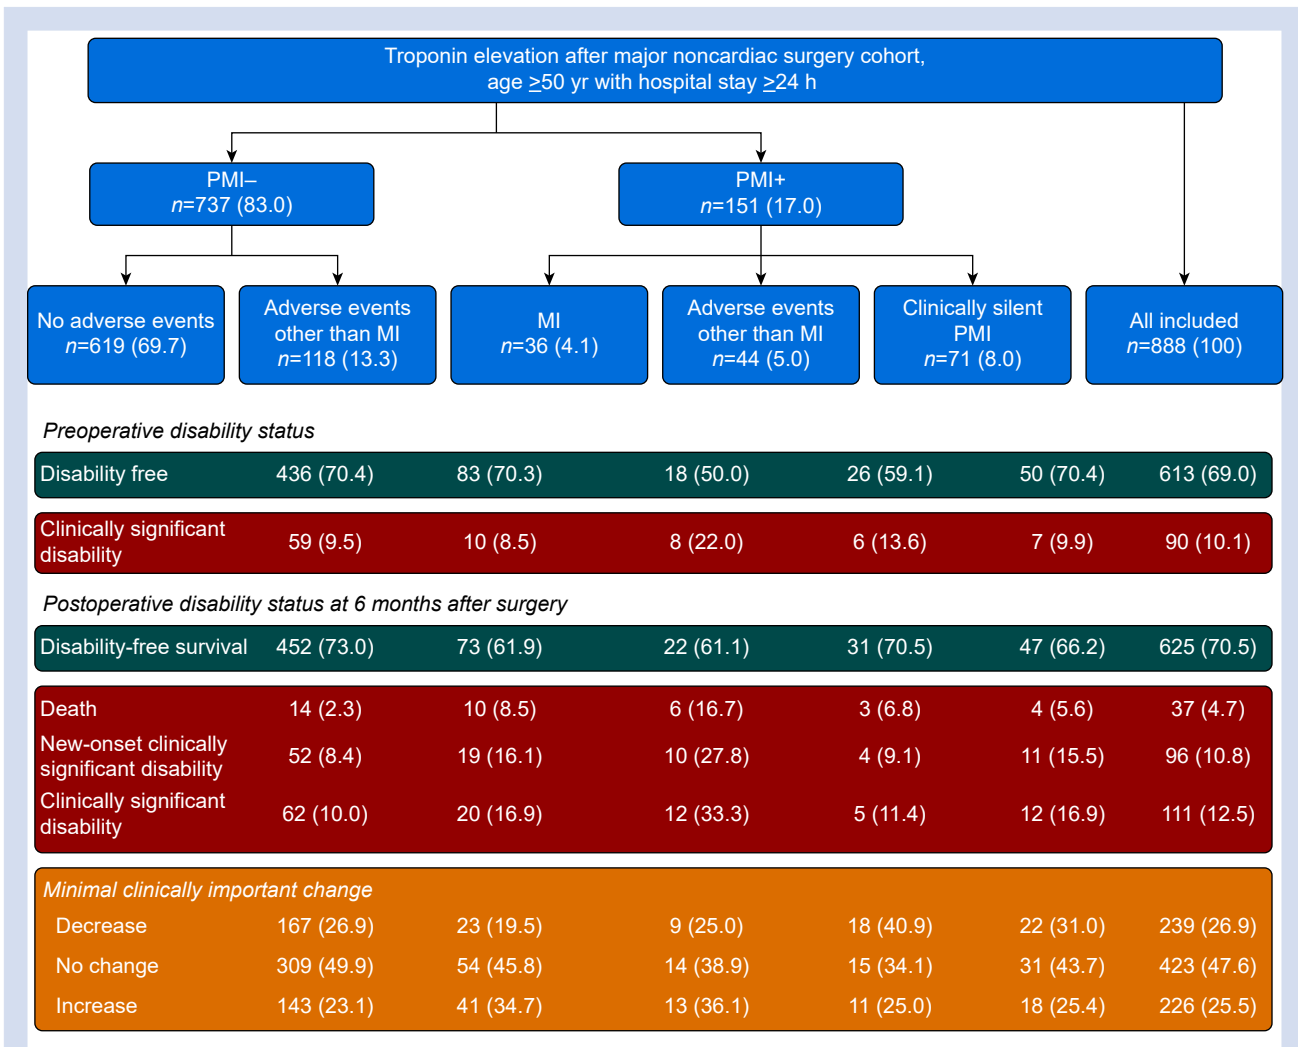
Troponin elevation after major noncardiac surgery cohort, age ≥50 yr with hospital stay ≥24 h

PMI–
n=737 (83.0)

PMI+
n=151 (17.0)

No adverse events
n=619 (69.7)

Adverse events other than MI
n=118 (13.3)

MI
n=36 (4.1)

Adverse events other than MI
n=44 (5.0)

Clinically silent PMI
n=71 (8.0)

All included
n=888 (100)

Preoperative disability status

| Disability free | 436 (70.4) | 83 (70.3) | 18 (50.0) | 26 (59.1) | 50 (70.4) | 613 (69.0) |
|---|---|---|---|---|---|---|
| Clinically significant disability | 59 (9.5) | 10 (8.5) | 8 (22.0) | 6 (13.6) | 7 (9.9) | 90 (10.1) |

Postoperative disability status at 6 months after surgery

| Disability-free survival | 452 (73.0) | 73 (61.9) | 22 (61.1) | 31 (70.5) | 47 (66.2) | 625 (70.5) |
|---|---|---|---|---|---|---|
| Death | 14 (2.3) | 10 (8.5) | 6 (16.7) | 3 (6.8) | 4 (5.6) | 37 (4.7) |
| New-onset clinically significant disability | 52 (8.4) | 19 (16.1) | 10 (27.8) | 4 (9.1) | 11 (15.5) | 96 (10.8) |
| Clinically significant disability | 62 (10.0) | 20 (16.9) | 12 (33.3) | 5 (11.4) | 12 (16.9) | 111 (12.5) |

Minimal clinically important change

| Decrease | 167 (26.9) | 23 (19.5) | 9 (25.0) | 18 (40.9) | 22 (31.0) | 239 (26.9) |
|---|---|---|---|---|---|---|
| No change | 309 (49.9) | 54 (45.8) | 14 (38.9) | 15 (34.1) | 31 (43.7) | 423 (47.6) |
| Increase | 143 (23.1) | 41 (34.7) | 13 (36.1) | 11 (25.0) | 18 (25.4) | 226 (25.5) |